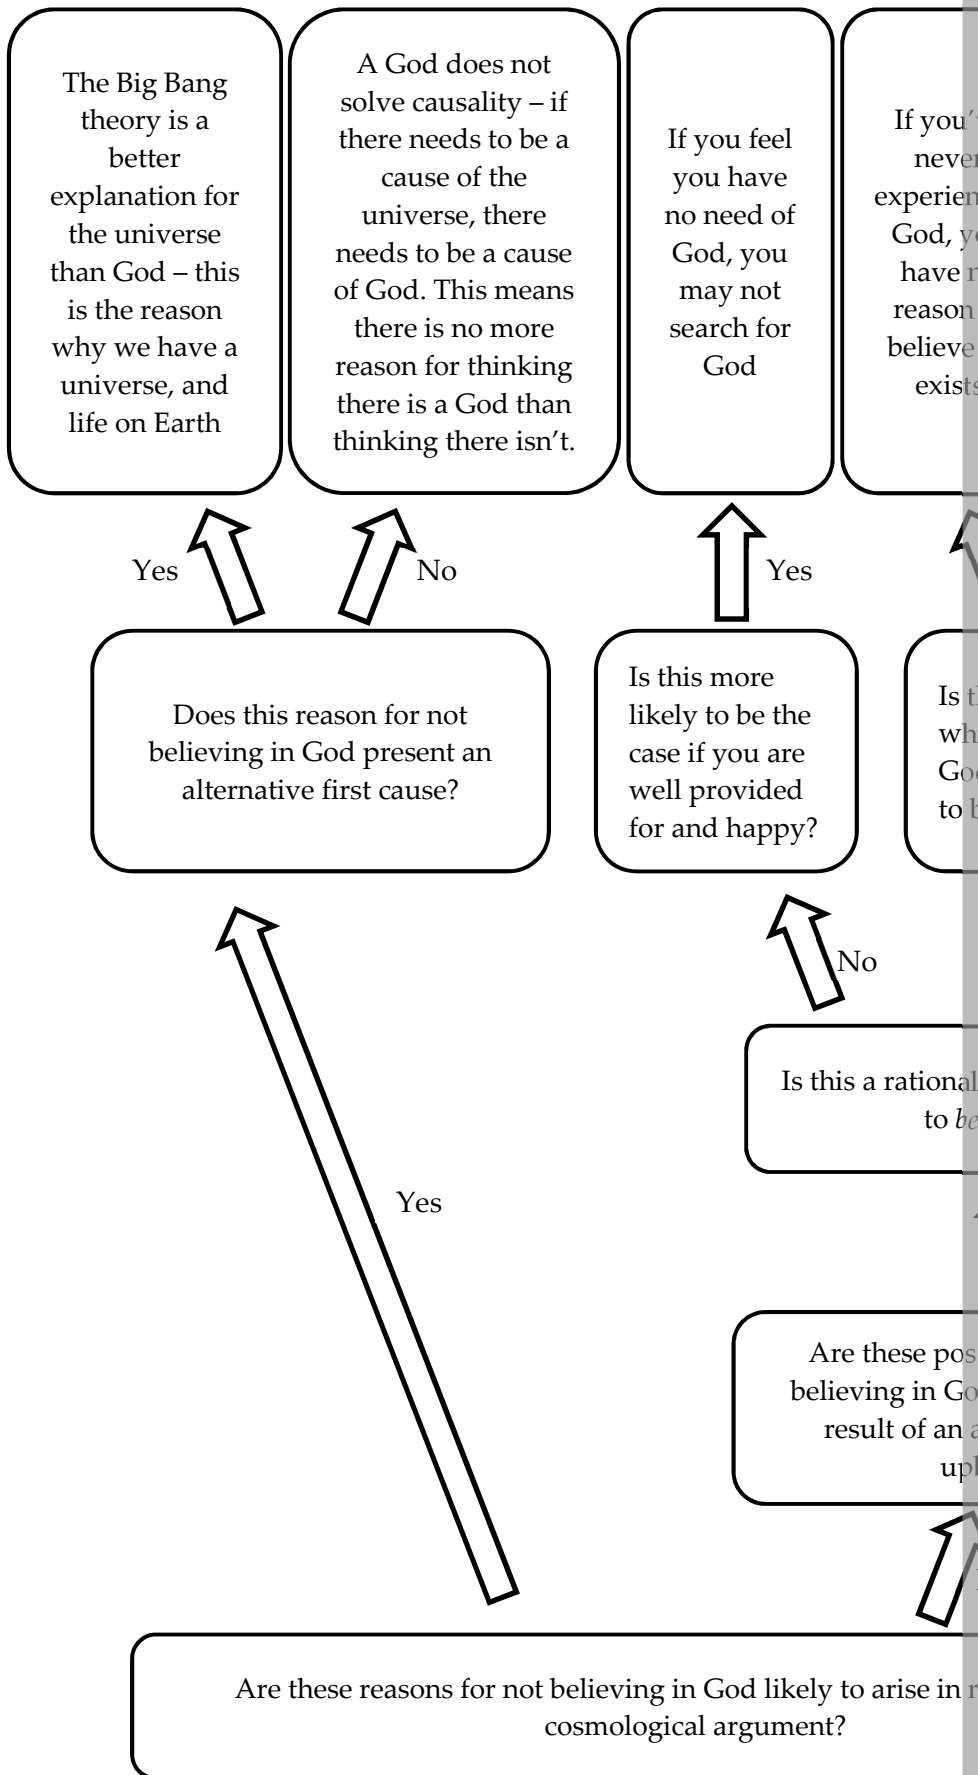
The Big Bang theory is a better explanation for the universe than God – this is the reason why we have a universe, and life on Earth

A God does not solve causality – if there needs to be a cause of the universe, there needs to be a cause of God. This means there is no more reason for thinking there is a God than thinking there isn't.

If you feel you have no need of God, you may not search for God

If you'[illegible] never experien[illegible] God, y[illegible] have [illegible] reason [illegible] believe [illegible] exists

Yes

No

Yes

Does this reason for not believing in God present an alternative first cause?

Is this more likely to be the case if you are well provided for and happy?

Is t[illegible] wh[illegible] Go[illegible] to b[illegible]

No

Is this a rational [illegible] to be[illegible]

Yes

Are these pos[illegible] believing in Go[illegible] result of an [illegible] upb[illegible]

Are these reasons for not believing in God likely to arise in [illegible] cosmological argument?